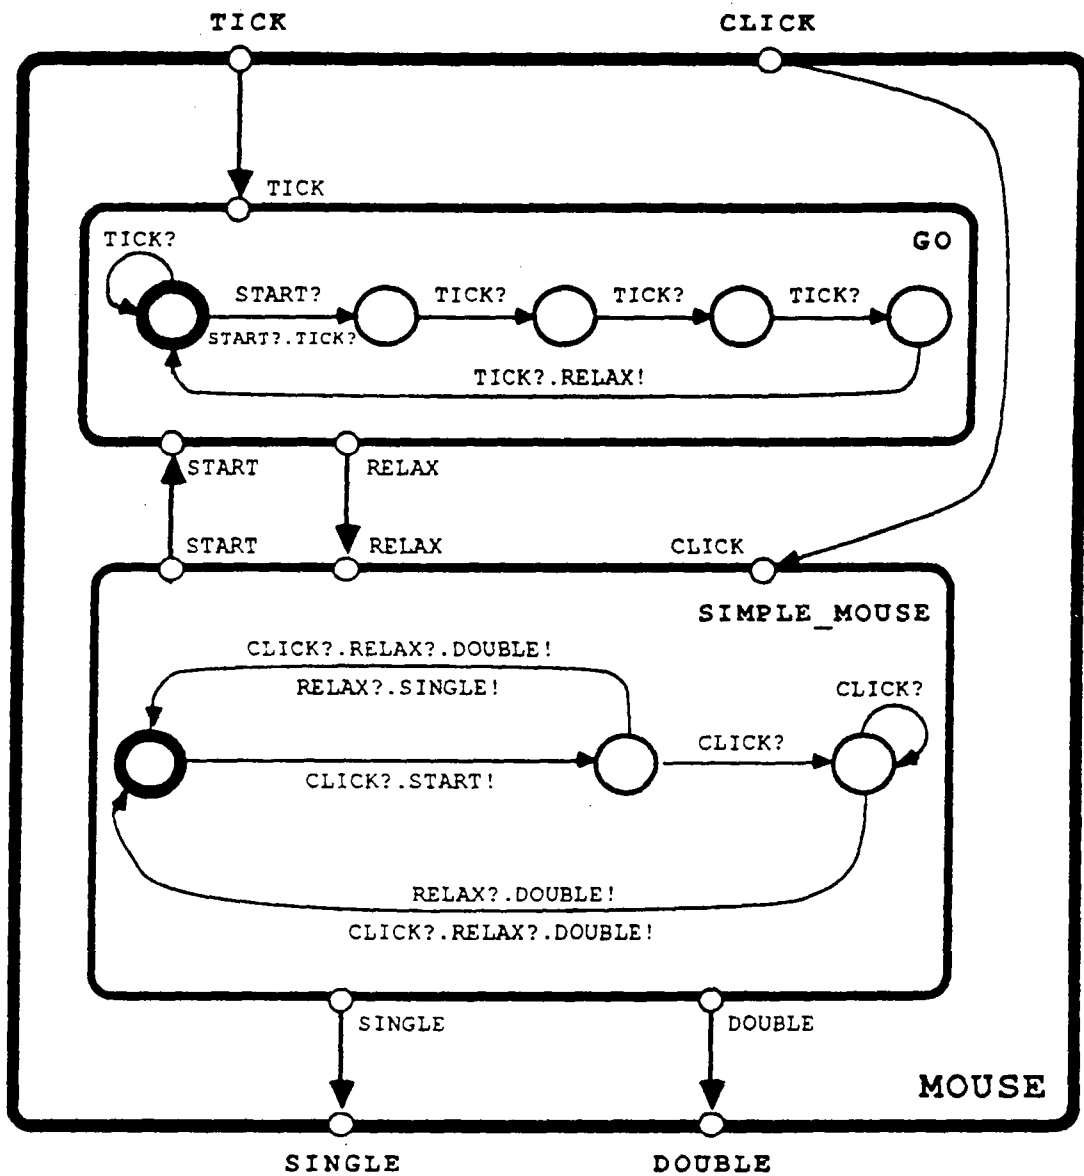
TICK
CLICK

TICK

TICK?
GO

START?
TICK?
TICK?
TICK?
START?.TICK?

TICK?.RELAX!

START
RELAX

START
RELAX
CLICK

SIMPLE_MOUSE

CLICK?.RELAX?.DOUBLE!
RELAX?.SINGLE!
CLICK?

CLICK?
CLICK?.START!

RELAX?.DOUBLE!
CLICK?.RELAX?.DOUBLE!

SINGLE
DOUBLE

MOUSE

SINGLE
DOUBLE